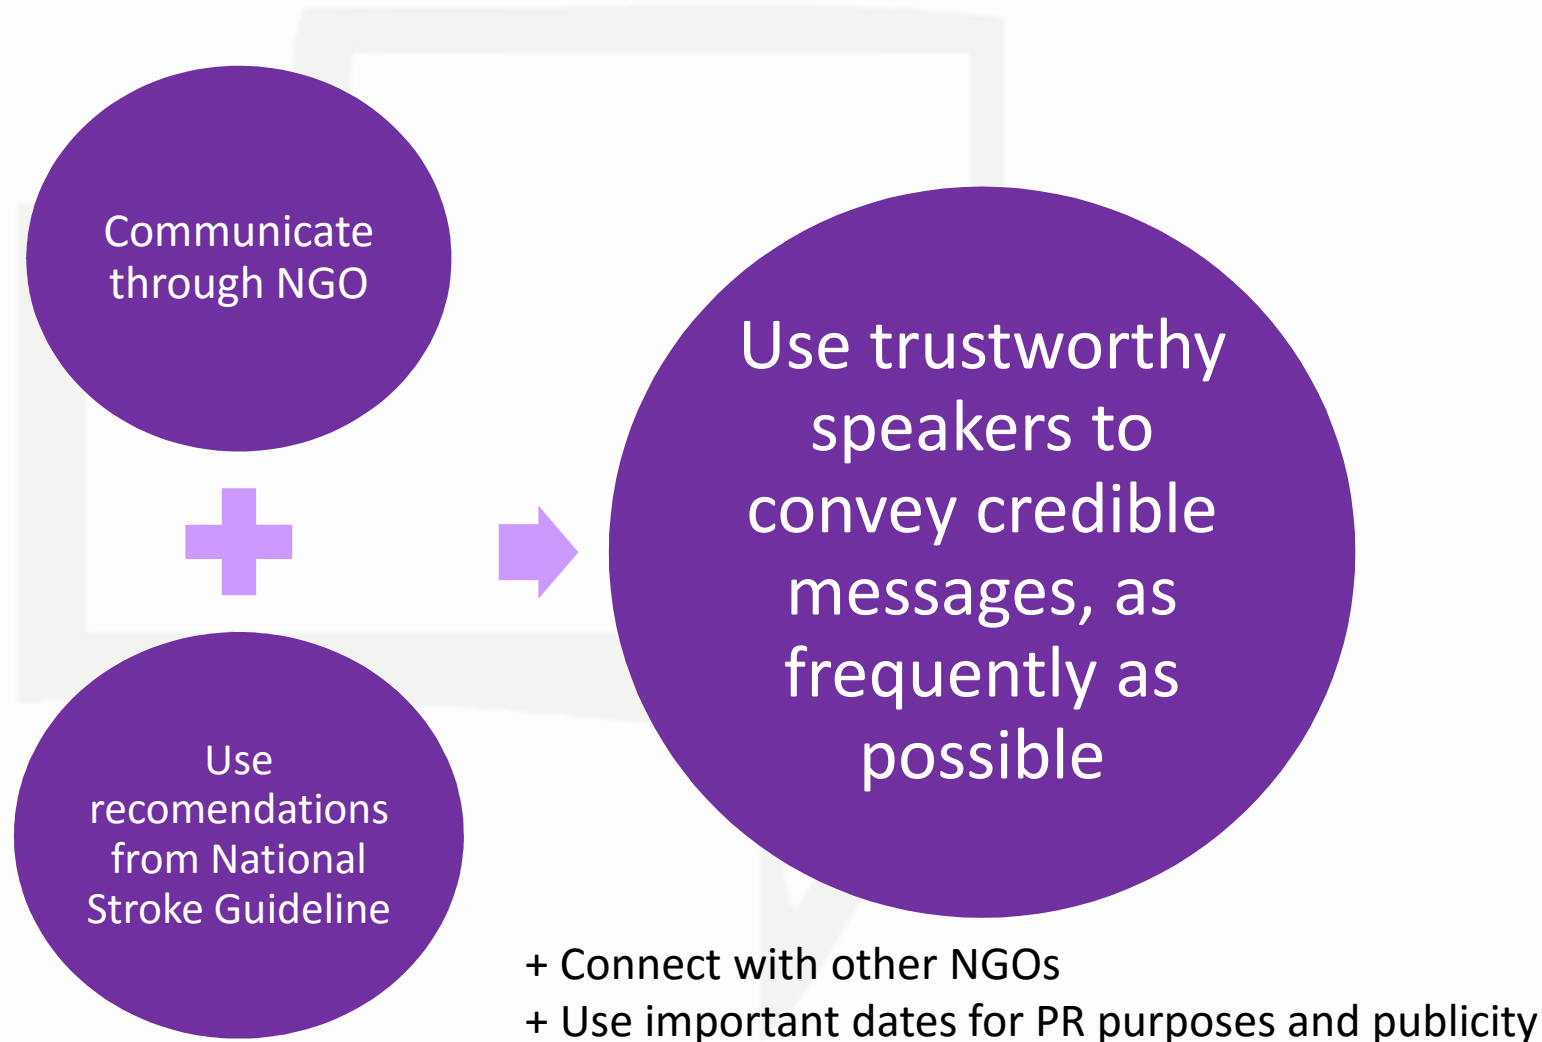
Communicate through NGO

Use recomendations from National Stroke Guideline

Use trustworthy speakers to convey credible messages, as frequently as possible

+ Connect with other NGOs
+ Use important dates for PR purposes and publicity